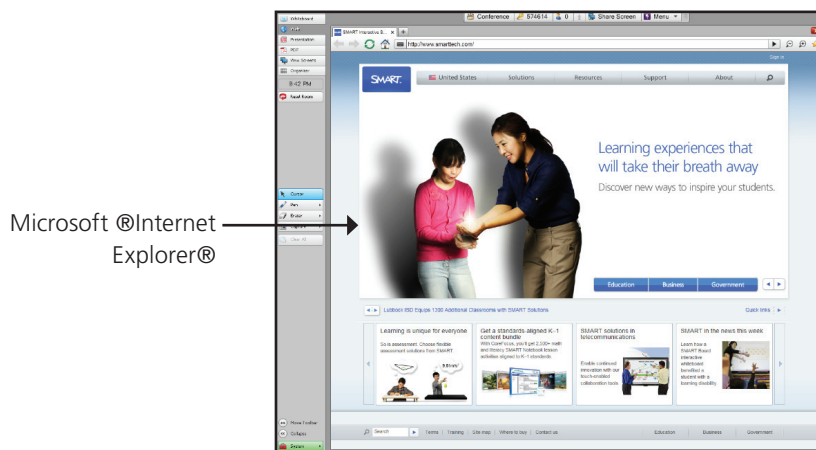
Microsoft ®Internet Explorer®

Whiteboard
Web
Presentation
PDF
View Screens
Organizer
8:42 PM
Conference
574614
0
Share Screen
Menu
SMART Interactive B...
http://www.smarttech.com/
Sign in
SMART
United States
Solutions
Resources
Support
About
Learning experiences that will take their breath away
Discover new ways to inspire your students.
Education
Business
Government
Lubbock ISD Equips 1300 Additional Classrooms with SMART Solutions
Quick links
Learning is unique for everyone
So is assessment. Choose flexible assessment solutions from SMART
Get a standards aligned K–1 content bundle
SMART solutions in telecommunications
Enable continued innovation with our touch-enabled collaboration tools
SMART in the news this week
Select
Pen
Eraser
Clear All
Show Toolbar
Collapse
Search
Terms
Training
Site map
Where to buy
Contact us
Education
Business
Government